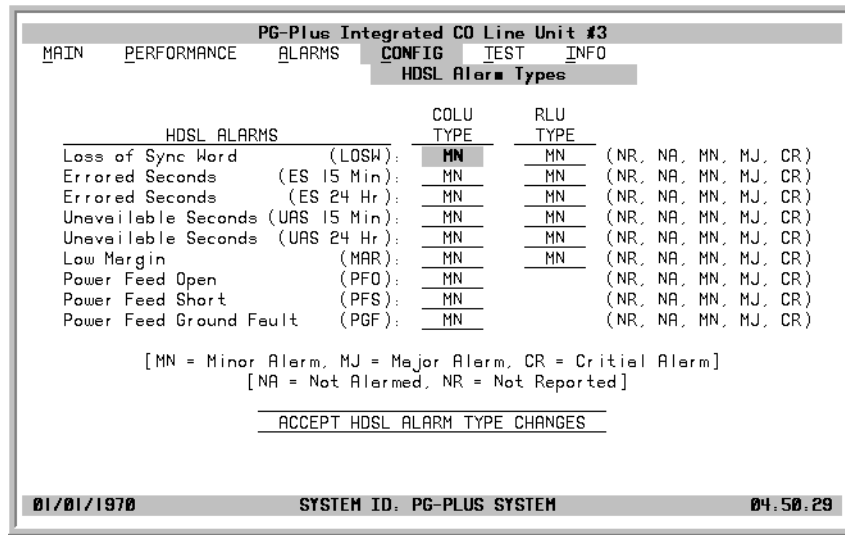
PG-Plus Integrated CO Line Unit #3

MAIN PERFORMANCE ALARMS CONFIG TEST INFO

HDSL Alarm Types

| HDSL ALARMS | COLU TYPE | RLU TYPE | |
|---|---|---|---|
| Loss of Sync Word (LOSW): | MN | MN | (NR, NA, MN, MJ, CR) |
| Errored Seconds (ES 15 Min): | MN | MN | (NR, NA, MN, MJ, CR) |
| Errored Seconds (ES 24 Hr): | MN | MN | (NR, NA, MN, MJ, CR) |
| Unavailable Seconds (UAS 15 Min): | MN | MN | (NR, NA, MN, MJ, CR) |
| Unavailable Seconds (UAS 24 Hr): | MN | MN | (NR, NA, MN, MJ, CR) |
| Low Margin (MAR): | MN | MN | (NR, NA, MN, MJ, CR) |
| Power Feed Open (PFO): | MN | | (NR, NA, MN, MJ, CR) |
| Power Feed Short (PFS): | MN | | (NR, NA, MN, MJ, CR) |
| Power Feed Ground Fault (PGF): | MN | | (NR, NA, MN, MJ, CR) |

[MN = Minor Alarm, MJ = Major Alarm, CR = Critial Alarm]
[NA = Not Alarmed, NR = Not Reported]

ACCEPT HDSL ALARM TYPE CHANGES

01/01/1970 SYSTEM ID. PG-PLUS SYSTEM 04.50.29